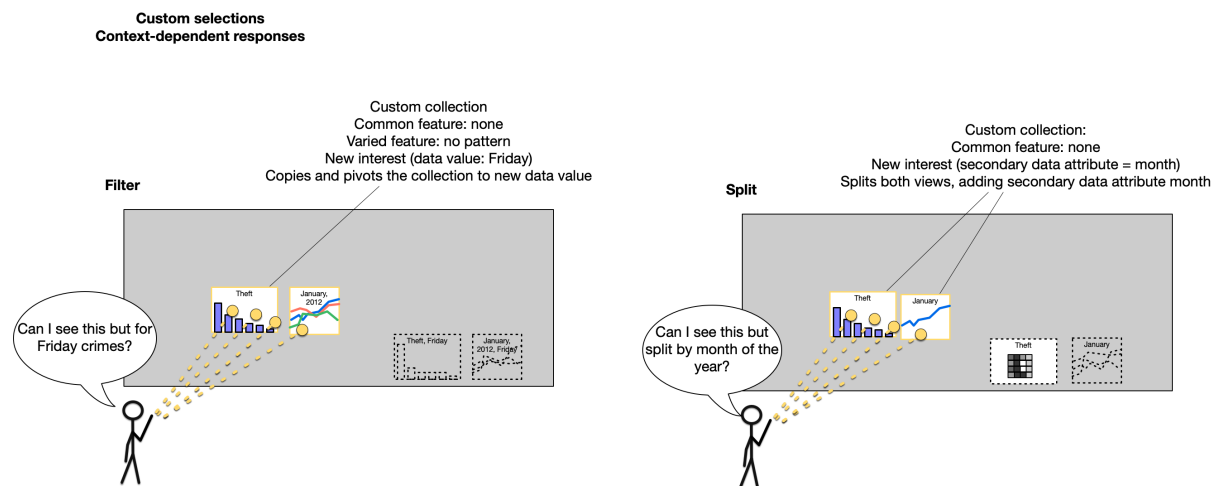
Custom selections
Context-dependent responses

Filter

Custom collection
Common feature: none
Varied feature: no pattern
New interest (data value: Friday)
Copies and pivots the collection to new data value

Theft

January, 2012

Theft, Friday

January, 2012, Friday

Can I see this but for Friday crimes?

Split

Custom collection:
Common feature: none
New interest (secondary data attribute = month)
Splits both views, adding secondary data attribute month

Theft

January

Theft

January

Can I see this but split by month of the year?